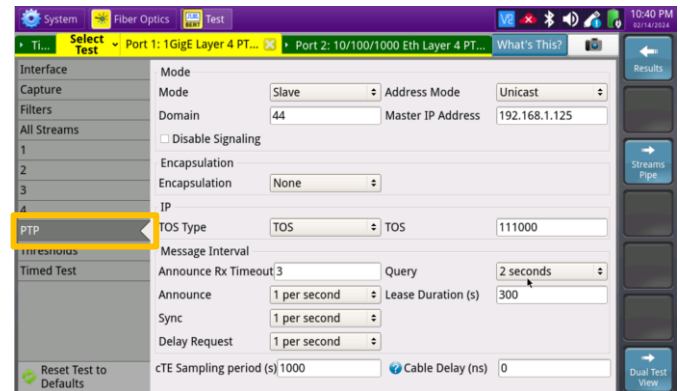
System | Fiber Optics | Test

10:40 PM
02/14/2024

Ti... | Select Test | Port 1: 1GigE Layer 4 PT... | Port 2: 10/100/1000 Eth Layer 4 PT... | What's This?

Results

Interface
Capture
Filters
All Streams
1
2
3
4
PTP
Thresholds
Timed Test

Reset Test to Defaults

Mode
Mode: Slave
Address Mode: Unicast
Domain: 44
Master IP Address: 192.168.1.125
Disable Signaling

Encapsulation
Encapsulation: None

IP
TOS Type: TOS
TOS: 111000

Message Interval
Announce Rx Timeout: 3
Query: 2 seconds
Announce: 1 per second
Lease Duration (s): 300
Sync: 1 per second
Delay Request: 1 per second

cTE Sampling period (s): 1000
Cable Delay (ns): 0

Streams Pipe

Dual Test View